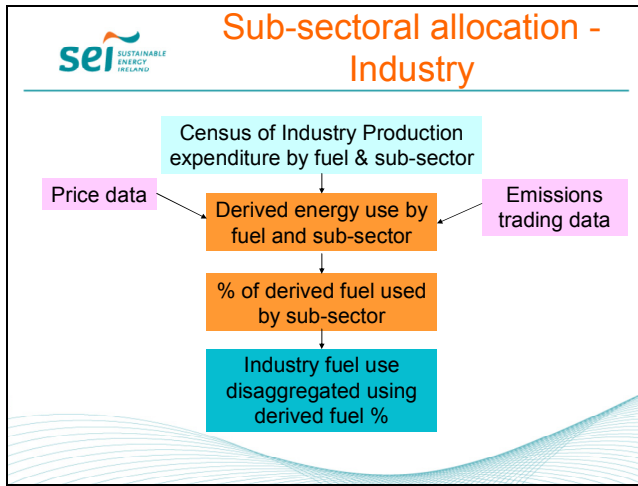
sei SUSTAINABLE ENERGY IRELAND

Sub-sectoral allocation - Industry

Census of Industry Production expenditure by fuel & sub-sector

Price data

Derived energy use by fuel and sub-sector

Emissions trading data

% of derived fuel used by sub-sector

Industry fuel use disaggregated using derived fuel %